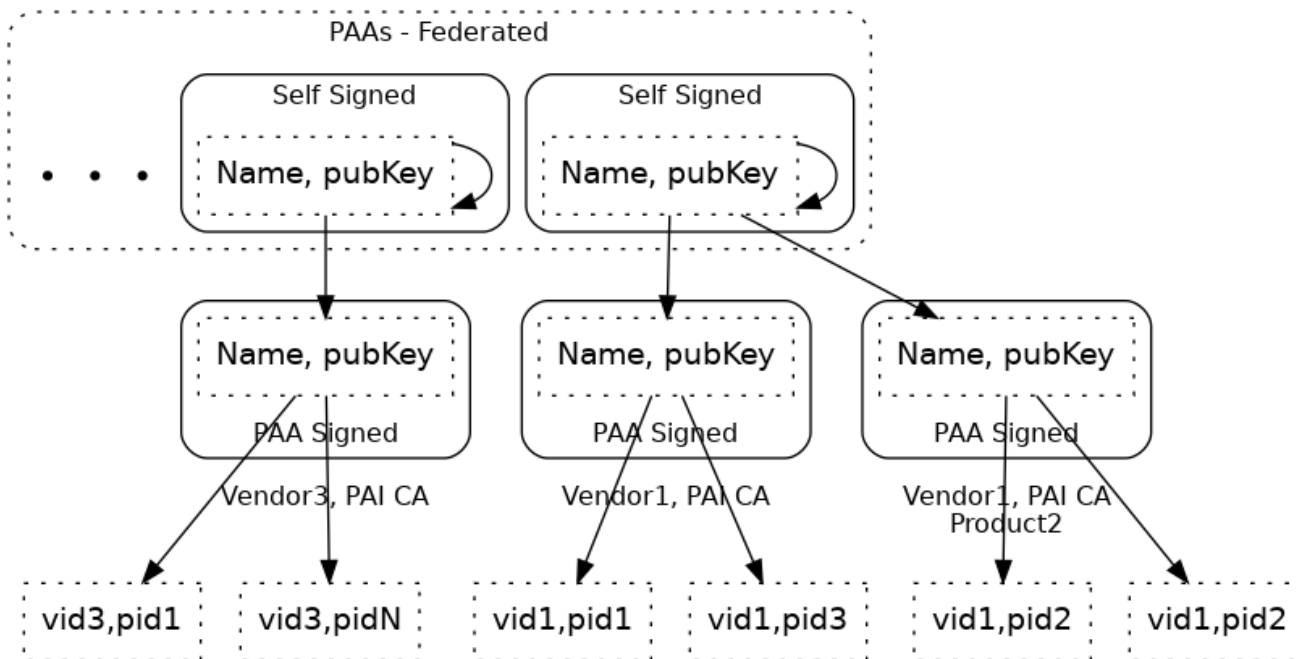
PAAs - Federated

...

Self Signed

Name, pubKey

Self Signed

Name, pubKey

Name, pubKey

PAA Signed

Name, pubKey

PAA Signed

Name, pubKey

PAA Signed

Vendor3, PAI CA

Vendor1, PAI CA

Vendor1, PAI CA
Product2

vid3,pid1

vid3,pidN

vid1,pid1

vid1,pid3

vid1,pid2

vid1,pid2